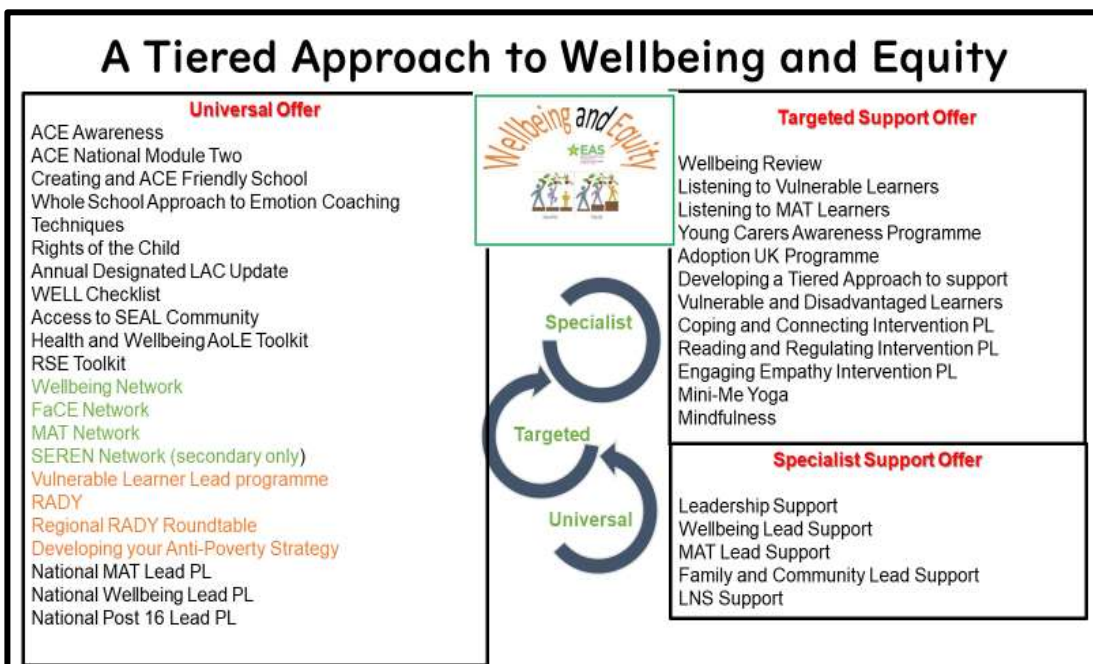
A Tiered Approach to Wellbeing and Equity

Universal Offer
ACE Awareness
ACE National Module Two
Creating and ACE Friendly School
Whole School Approach to Emotion Coaching Techniques
Rights of the Child
Annual Designated LAC Update
WELL Checklist
Access to SEAL Community
Health and Wellbeing AoLE Toolkit
RSE Toolkit
Wellbeing Network
FaCE Network
MAT Network
SEREN Network (secondary only)
Vulnerable Learner Lead programme
RADY
Regional RADY Roundtable
Developing your Anti-Poverty Strategy
National MAT Lead PL
National Wellbeing Lead PL
National Post 16 Lead PL

Wellbeing and Equity
EAS

Specialist
Targeted
Universal

Targeted Support Offer
Wellbeing Review
Listening to Vulnerable Learners
Listening to MAT Learners
Young Carers Awareness Programme
Adoption UK Programme
Developing a Tiered Approach to support Vulnerable and Disadvantaged Learners
Coping and Connecting Intervention PL
Reading and Regulating Intervention PL
Engaging Empathy Intervention PL
Mini-Me Yoga
Mindfulness

Specialist Support Offer
Leadership Support
Wellbeing Lead Support
MAT Lead Support
Family and Community Lead Support
LNS Support